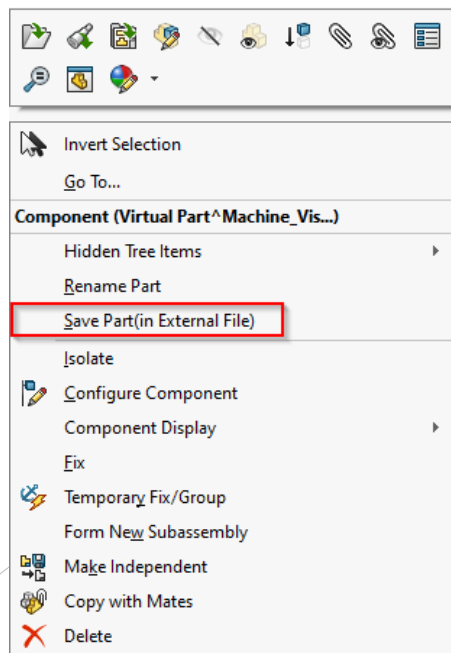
Invert Selection
Go To...
Component (Virtual Part^Machine_Vis...)
Hidden Tree Items
Rename Part
Save Part(in External File)
Isolate
Configure Component
Component Display
Fix
Temporary Fix/Group
Form New Subassembly
Make Independent
Copy with Mates
Delete